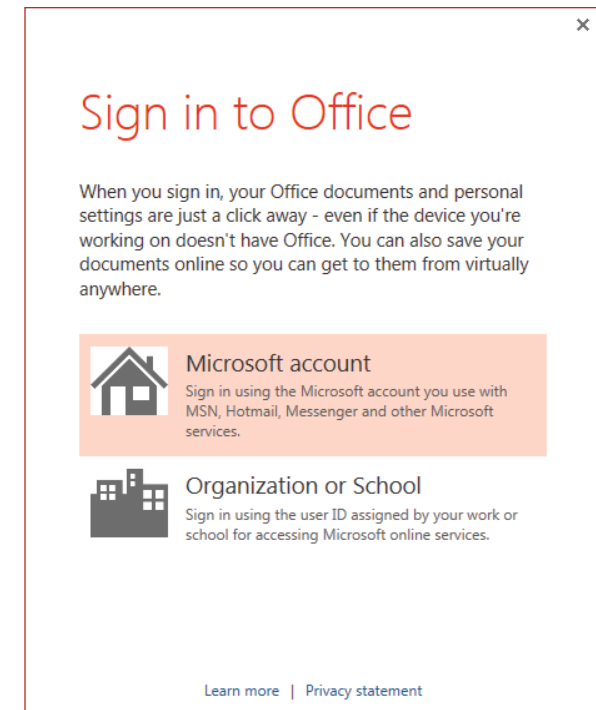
×

Sign in to Office

When you sign in, your Office documents and personal settings are just a click away - even if the device you're working on doesn't have Office. You can also save your documents online so you can get to them from virtually anywhere.

Microsoft account
Sign in using the Microsoft account you use with MSN, Hotmail, Messenger and other Microsoft services.

Organization or School
Sign in using the user ID assigned by your work or school for accessing Microsoft online services.

Learn more | Privacy statement